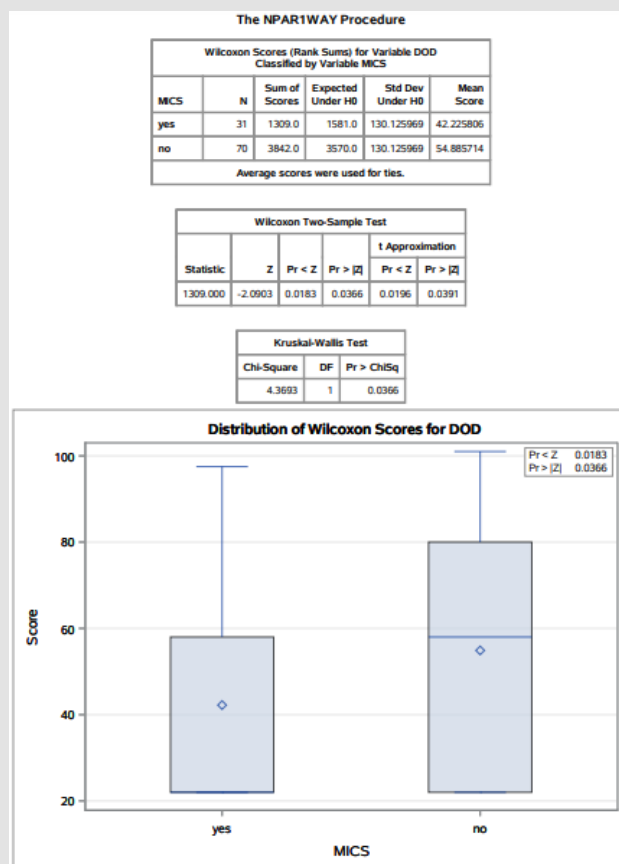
The NPAR1WAY Procedure

Wilcoxon Scores (Rank Sums) for Variable DOD
Classified by Variable MICS

| MICS | N | Sum of Scores | Expected Under H0 | Std Dev Under H0 | Mean Score |
|---|---|---|---|---|---|
| yes | 31 | 1309.0 | 1581.0 | 130.125969 | 42.225806 |
| no | 70 | 3842.0 | 3570.0 | 130.125969 | 54.885714 |

Average scores were used for ties.

Wilcoxon Two-Sample Test

| Statistic | Z | Pr < Z | Pr > \|Z\| | t Approximation Pr < Z | t Approximation Pr > \|Z\| |
|---|---|---|---|---|---|
| 1309.000 | -2.0903 | 0.0183 | 0.0366 | 0.0196 | 0.0391 |

Kruskal-Wallis Test

| Chi-Square | DF | Pr > ChiSq |
|---|---|---|
| 4.3693 | 1 | 0.0366 |

Distribution of Wilcoxon Scores for DOD

Pr < Z 0.0183
Pr > |Z| 0.0366

100
80
60
40
20

Score

yes
no

MICS